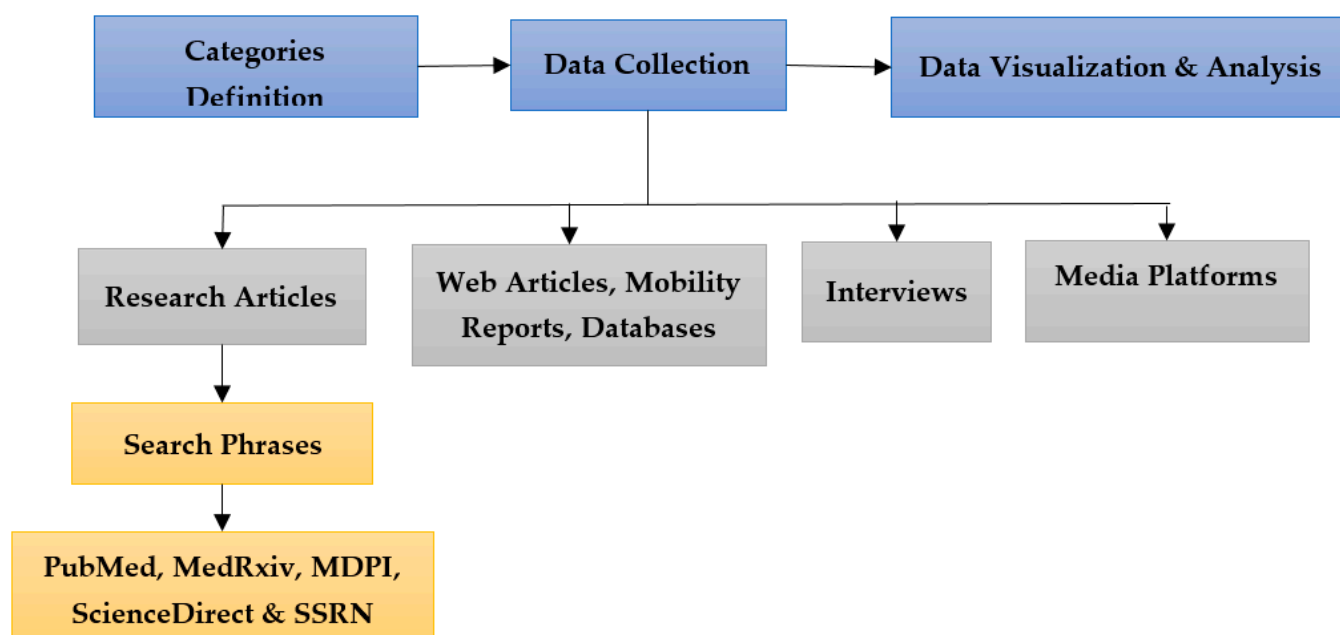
Categories Definition

Data Collection

Data Visualization & Analysis

Research Articles

Web Articles, Mobility Reports, Databases

Interviews

Media Platforms

Search Phrases

PubMed, MedRxiv, MDPI, ScienceDirect & SSRN